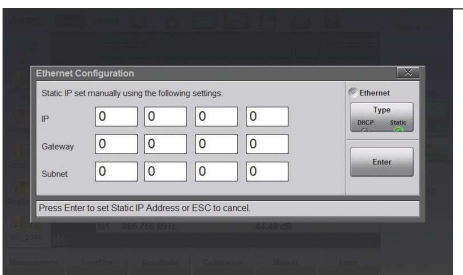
Ethernet Configuration

Static IP set manually using the following settings.

IP 0 0 0 0

Gateway 0 0 0 0

Subnet 0 0 0 0

Ethernet

Type

DHCP Static

Enter

Press Enter to set Static IP Address or ESC to cancel.